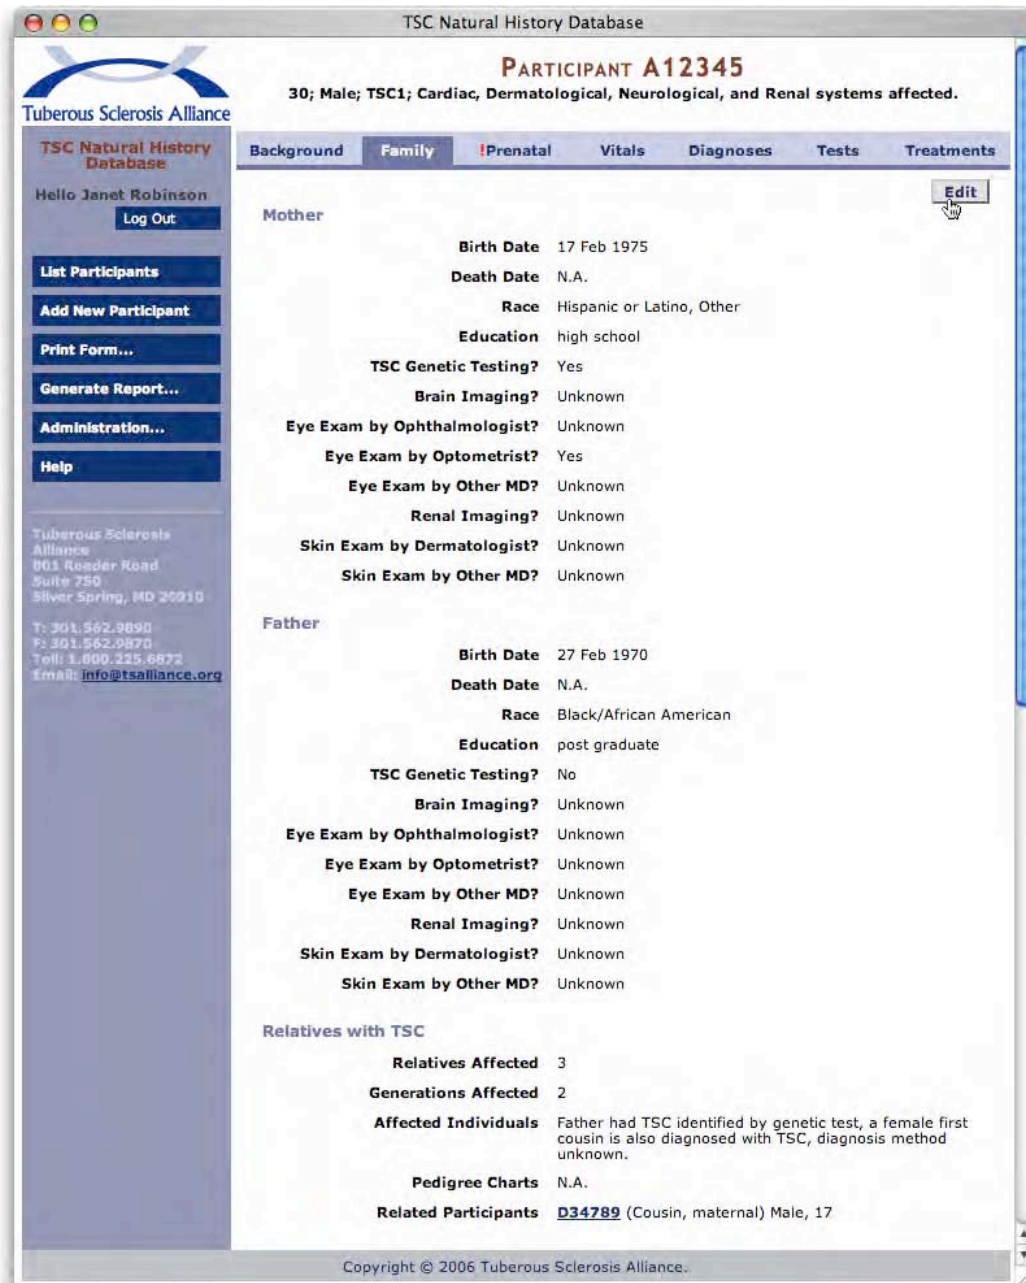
TSC Natural History Database

Tuberous Sclerosis Alliance

PARTICIPANT A12345
30; Male; TSC1; Cardiac, Dermatological, Neurological, and Renal systems affected.

TSC Natural History Database

Hello Janet Robinson
Log Out

List Participants
Add New Participant
Print Form...
Generate Report...
Administration...
Help

Tuberous Sclerosis Alliance
801 Roeder Road
Suite 750
Silver Spring, MD 20910

T: 301.562.9890
F: 301.562.9870
Toll: 1.800.225.6872
Email: info@tsalliance.org

Background | Family | !Prenatal | Vitals | Diagnoses | Tests | Treatments

Edit

Mother

| | |
|---|---|
| Birth Date | 17 Feb 1975 |
| Death Date | N.A. |
| Race | Hispanic or Latino, Other |
| Education | high school |
| TSC Genetic Testing? | Yes |
| Brain Imaging? | Unknown |
| Eye Exam by Ophthalmologist? | Unknown |
| Eye Exam by Optometrist? | Yes |
| Eye Exam by Other MD? | Unknown |
| Renal Imaging? | Unknown |
| Skin Exam by Dermatologist? | Unknown |
| Skin Exam by Other MD? | Unknown |

Father

| | |
|---|---|
| Birth Date | 27 Feb 1970 |
| Death Date | N.A. |
| Race | Black/African American |
| Education | post graduate |
| TSC Genetic Testing? | No |
| Brain Imaging? | Unknown |
| Eye Exam by Ophthalmologist? | Unknown |
| Eye Exam by Optometrist? | Unknown |
| Eye Exam by Other MD? | Unknown |
| Renal Imaging? | Unknown |
| Skin Exam by Dermatologist? | Unknown |
| Skin Exam by Other MD? | Unknown |

Relatives with TSC

| | |
|---|---|
| Relatives Affected | 3 |
| Generations Affected | 2 |
| Affected Individuals | Father had TSC identified by genetic test, a female first cousin is also diagnosed with TSC, diagnosis method unknown. |
| Pedigree Charts | N.A. |
| Related Participants | D34789 (Cousin, maternal) Male, 17 |

Copyright © 2006 Tuberous Sclerosis Alliance.